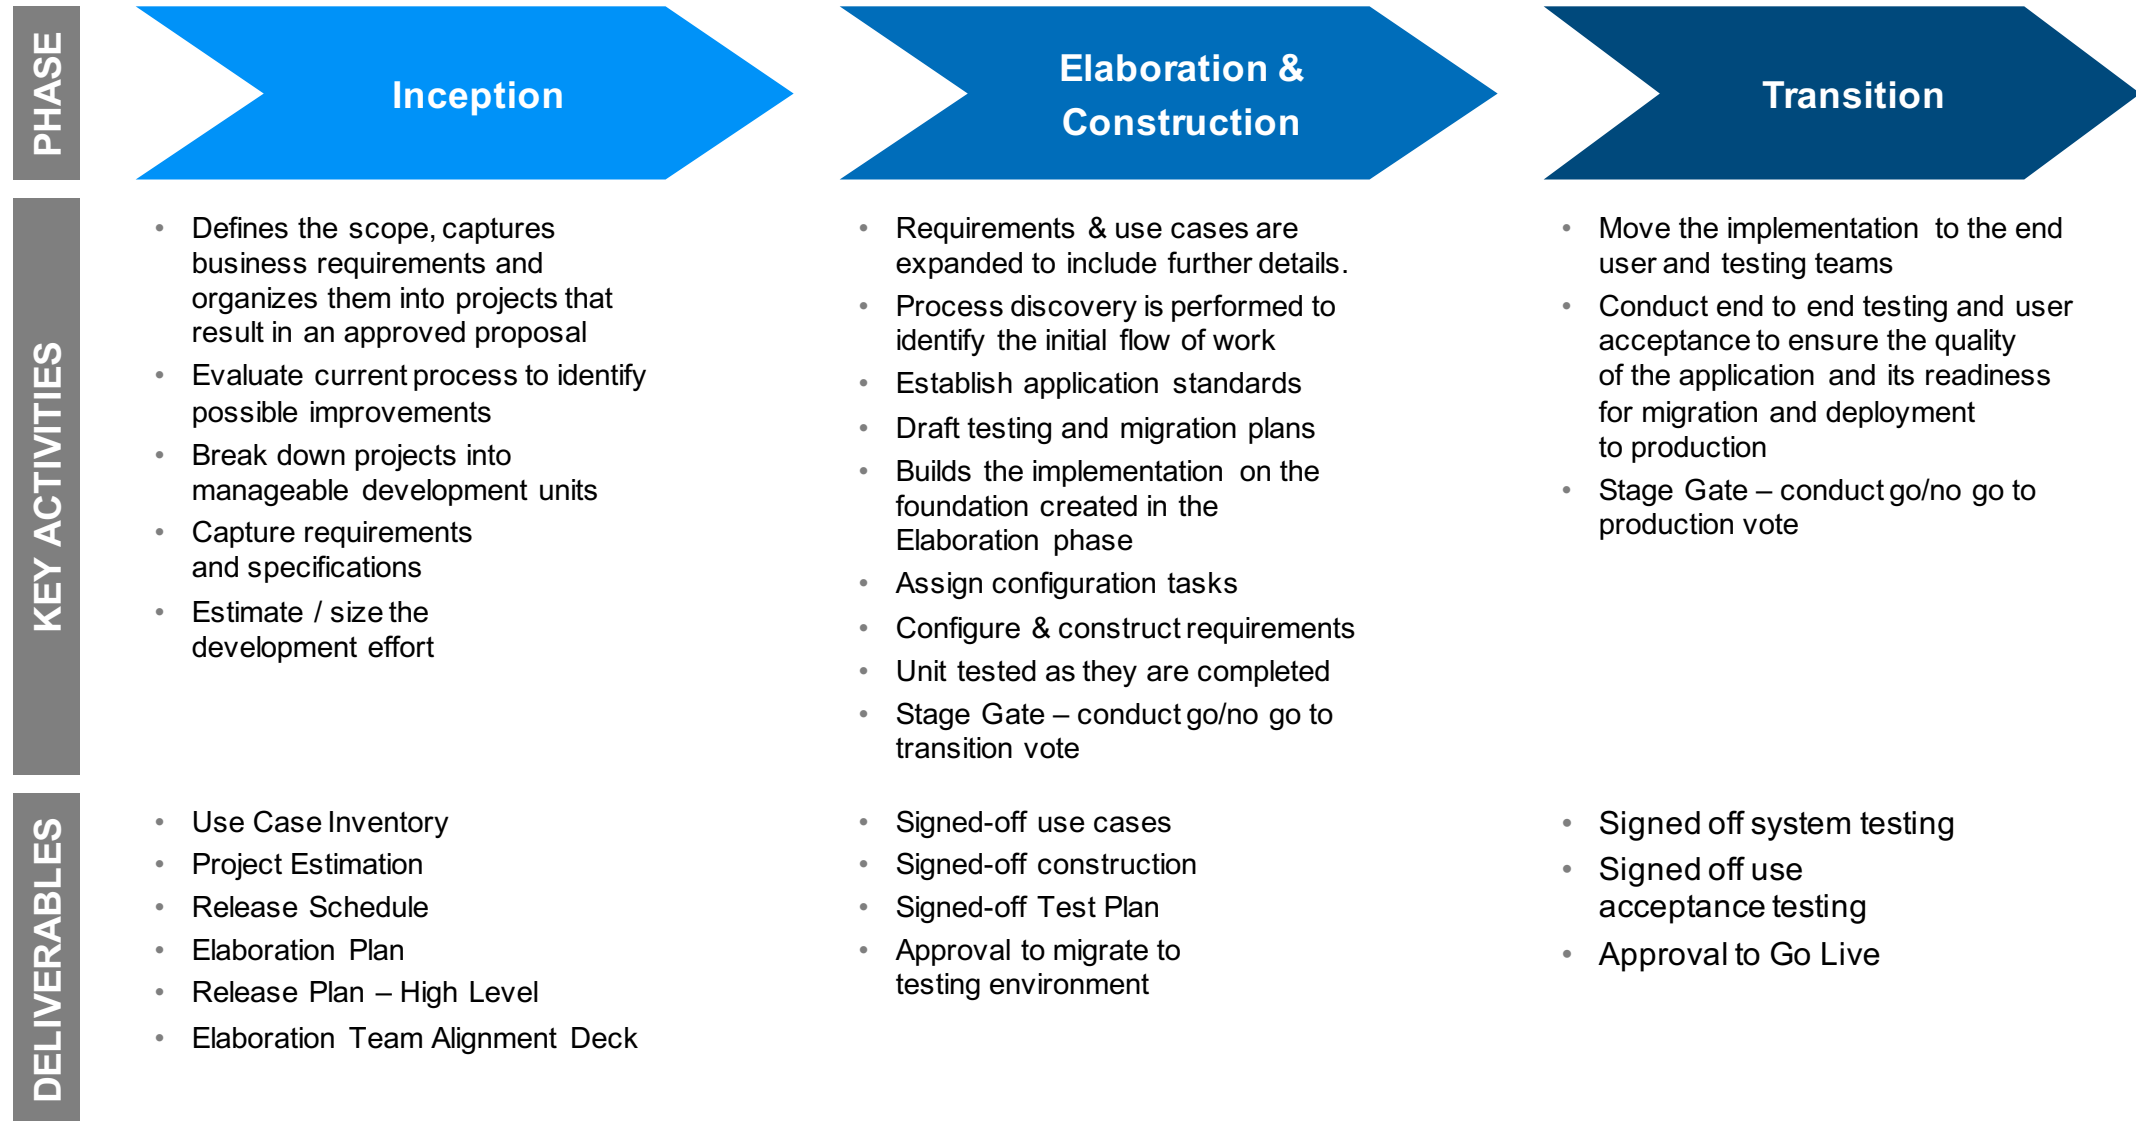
PHASE

Inception

Elaboration & Construction

Transition

KEY ACTIVITIES

- Defines the scope, captures business requirements and organizes them into projects that result in an approved proposal
- Evaluate current process to identify possible improvements
- Break down projects into manageable development units
- Capture requirements and specifications
- Estimate / size the development effort

- Requirements & use cases are expanded to include further details.
- Process discovery is performed to identify the initial flow of work
- Establish application standards
- Draft testing and migration plans
- Builds the implementation on the foundation created in the Elaboration phase
- Assign configuration tasks
- Configure & construct requirements
- Unit tested as they are completed
- Stage Gate – conduct go/no go to transition vote

- Move the implementation to the end user and testing teams
- Conduct end to end testing and user acceptance to ensure the quality of the application and its readiness for migration and deployment to production
- Stage Gate – conduct go/no go to production vote

DELIVERABLES

- Use Case Inventory
- Project Estimation
- Release Schedule
- Elaboration Plan
- Release Plan – High Level
- Elaboration Team Alignment Deck

- Signed-off use cases
- Signed-off construction
- Signed-off Test Plan
- Approval to migrate to testing environment

- Signed off system testing
- Signed off use acceptance testing
- Approval to Go Live